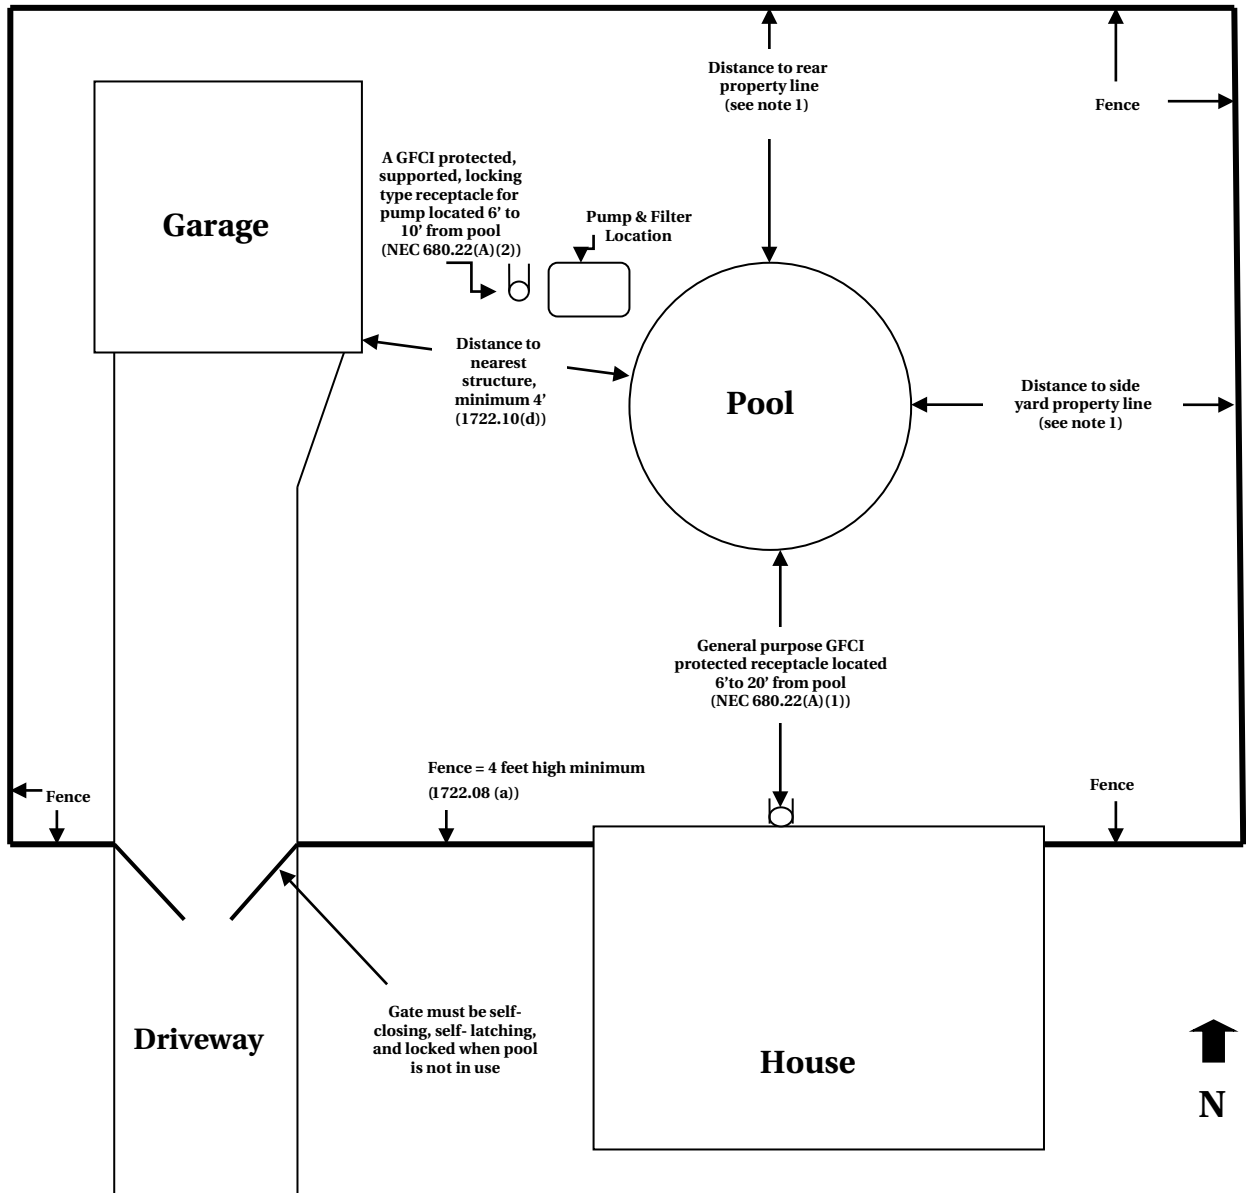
Distance to rear property line (see note 1)

Fence

Garage

A GFCI protected, supported, locking type receptacle for pump located 6' to 10' from pool (NEC 680.22(A)(2))

Pump & Filter Location

Pool

Distance to nearest structure, minimum 4' (1722.10(d))

Distance to side yard property line (see note 1)

General purpose GFCI protected receptacle located 6'to 20' from pool (NEC 680.22(A)(1))

Fence

Fence = 4 feet high minimum (1722.08 (a))

Fence

Driveway

Gate must be self-closing, self- latching, and locked when pool is not in use

House

N